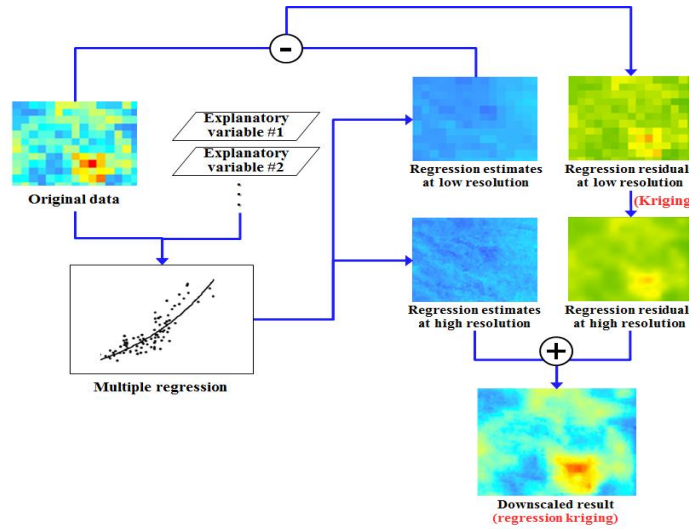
-

Original data

Explanatory variable #1

Explanatory variable #2

Multiple regression

Regression estimates at low resolution

Regression residual at low resolution

(Kriging

Regression estimates at high resolution

Regression residual at high resolution

+

Downscaled result
(regression kriging)